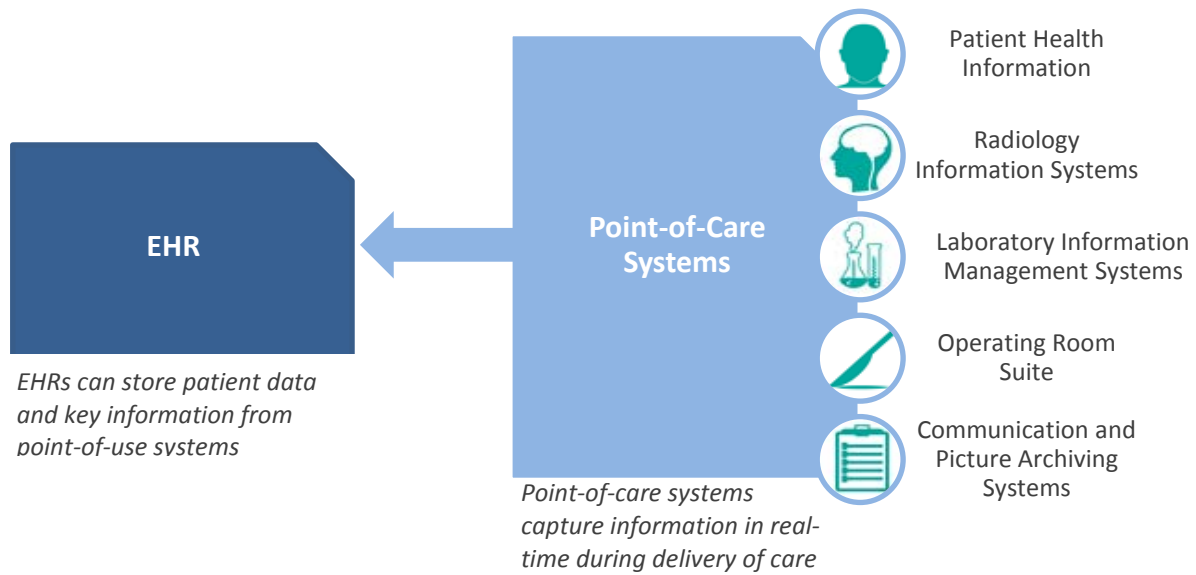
EHR

EHRs can store patient data and key information from point-of-use systems

Point-of-Care Systems

Point-of-care systems capture information in real-time during delivery of care

Patient Health Information

Radiology Information Systems

Laboratory Information Management Systems

Operating Room Suite

Communication and Picture Archiving Systems